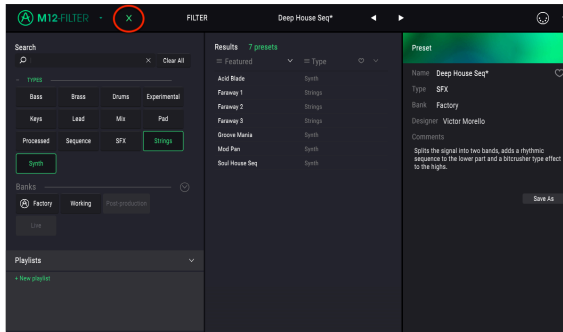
M12-FILTER X FILTER Deep House Seq*

Search
Clear All
TYPES
Bass Brass Drums Experimental
Keys Lead Mix Pad
Processed Sequence SFX Strings
Synth
Banks
Factory Working Post-production
Live

Playlists
+ New playlist

Results 7 presets
Featured Type

| | |
|---|---|
| Acid Blade | Synth |
| Faraway 1 | Strings |
| Faraway 2 | Strings |
| Faraway 3 | Strings |
| Groove Mania | Synth |
| Mod Pan | Synth |
| Soul House Seq | Synth |

Preset
Name Deep House Seq*
Type SFX
Bank Factory
Designer Victor Morello
Comments
Splits the signal into two bands, adds a rhythmic sequence to the lower part and a bitcrusher type effect to the highs.
Save As